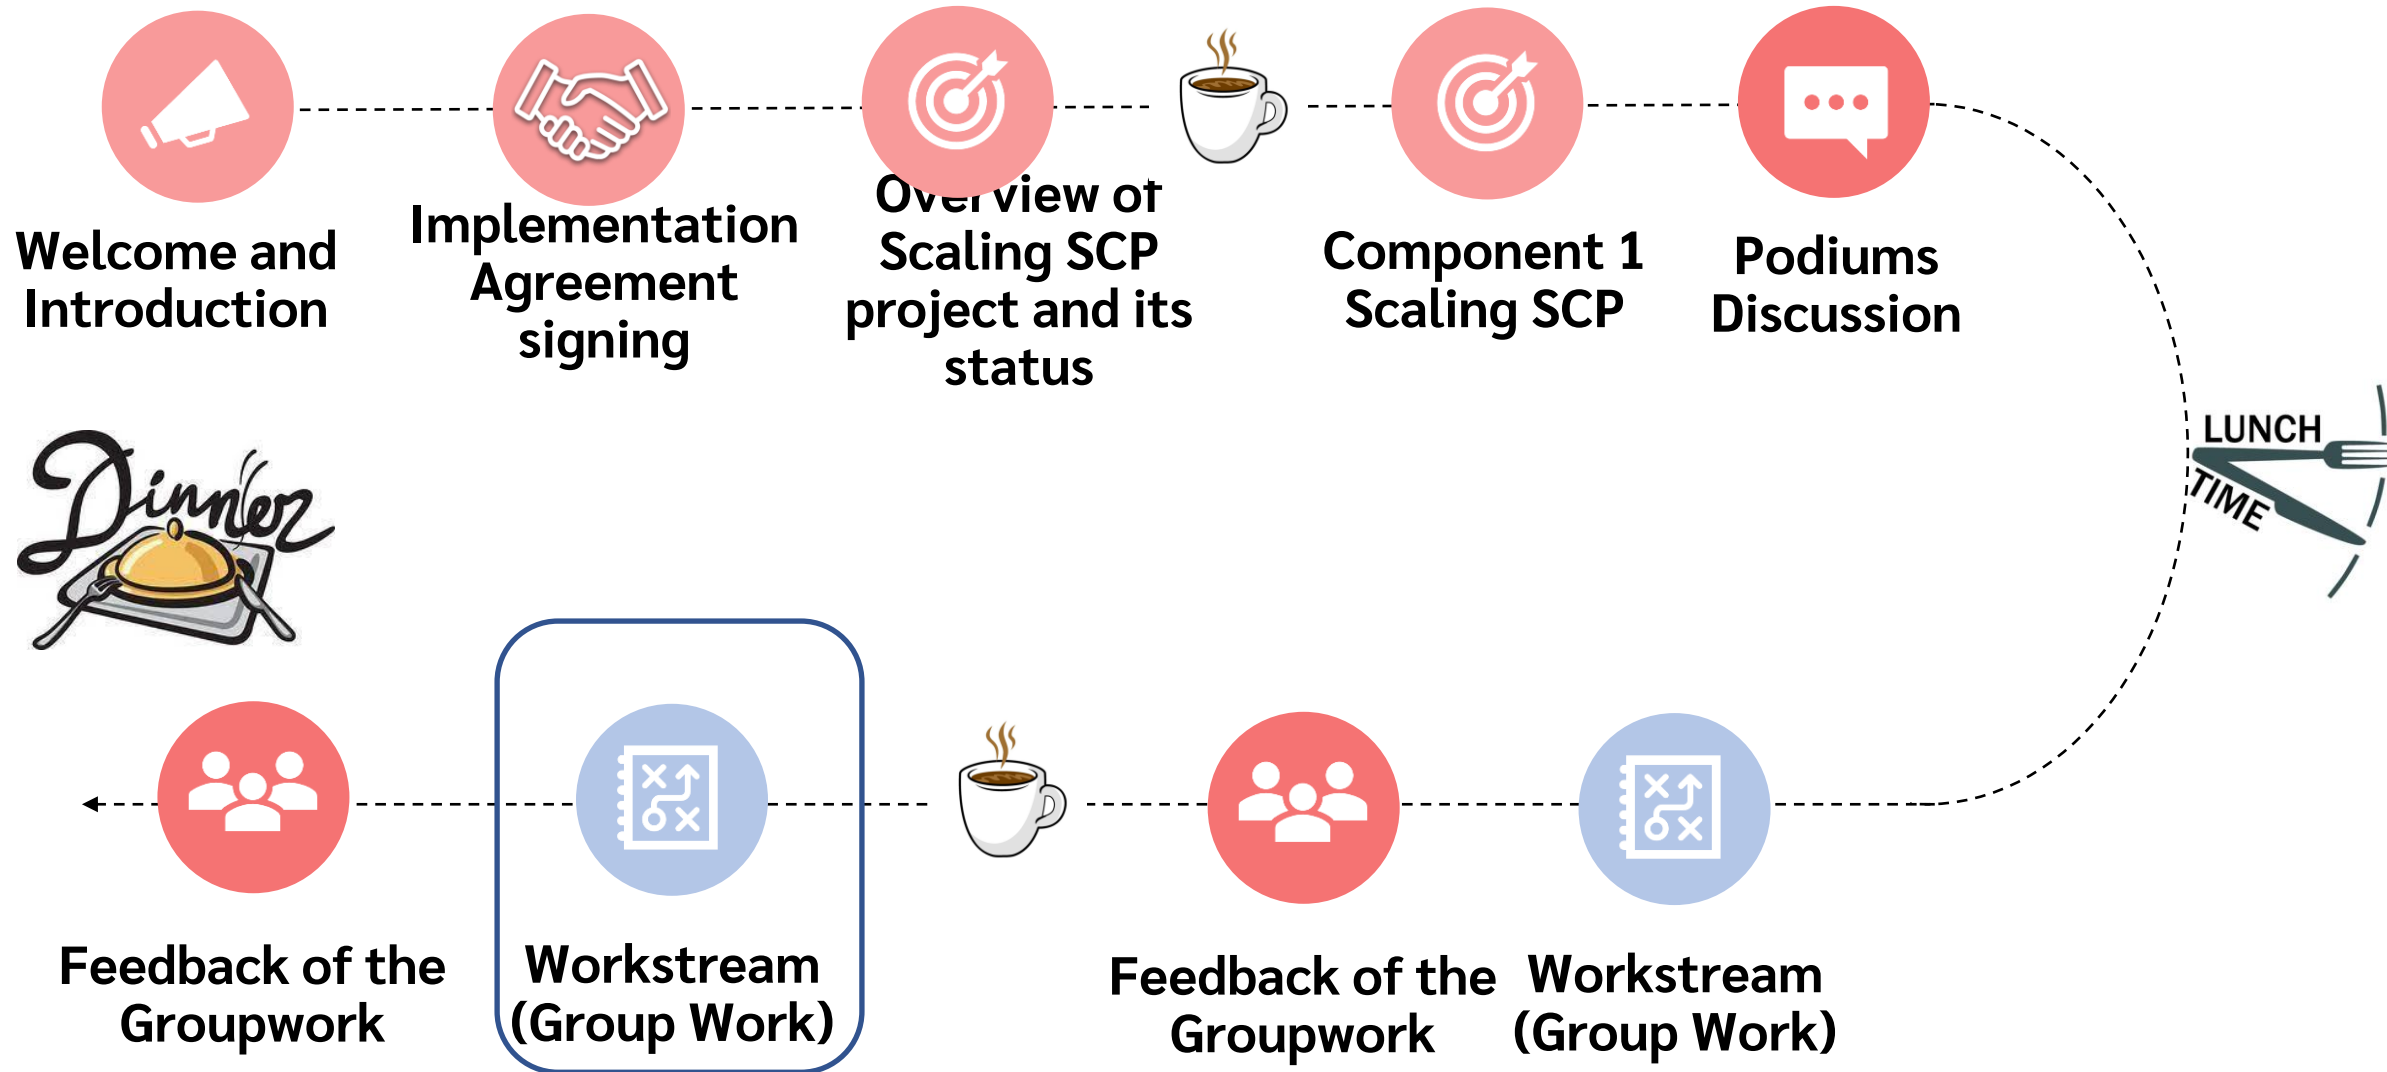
Welcome and Introduction

Implementation Agreement signing

Overview of Scaling SCP project and its status

Component 1 Scaling SCP

Podiums Discussion

LUNCH TIME

Dinner

Feedback of the Groupwork

Workstream (Group Work)

Feedback of the Groupwork

Workstream (Group Work)